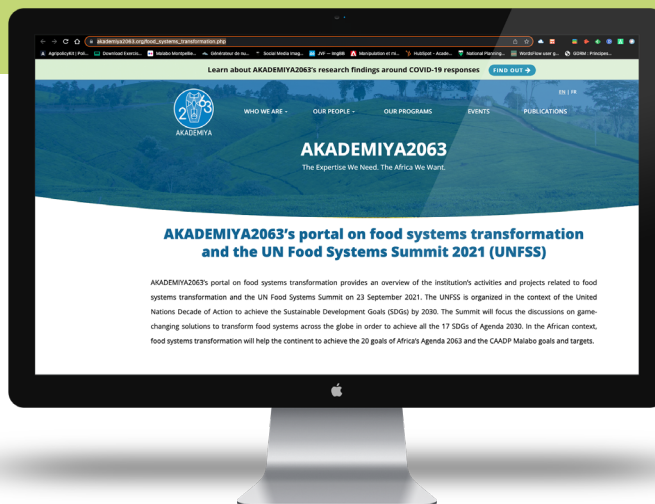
akademiya2063.org/food_systems_transformation.php

AgripolicyKit | Poli... Download Exercis... Malabo Montpellie... Générateur de su... Social Media Imag... JVF — Im@lli Manipulation et m... HubSpot - Acade... National Planning... WordsFlow user g... GDRM - Principes...

Learn about AKADEMIYA2063's research findings around COVID-19 responses FIND OUT

EN | FR

AKADEMIYA

WHO WE ARE OUR PEOPLE OUR PROGRAMS EVENTS PUBLICATIONS

AKADEMIYA2063

The Expertise We Need. The Africa We Want.

AKADEMIYA2063's portal on food systems transformation and the UN Food Systems Summit 2021 (UNFSS)

AKADEMIYA2063's portal on food systems transformation provides an overview of the institution's activities and projects related to food systems transformation and the UN Food Systems Summit on 23 September 2021. The UNFSS is organized in the context of the United Nations Decade of Action to achieve the Sustainable Development Goals (SDGs) by 2030. The Summit will focus the discussions on game-changing solutions to transform food systems across the globe in order to achieve all the 17 SDGs of Agenda 2030. In the African context, food systems transformation will help the continent to achieve the 20 goals of Africa's Agenda 2063 and the CAADP Malabo goals and targets.